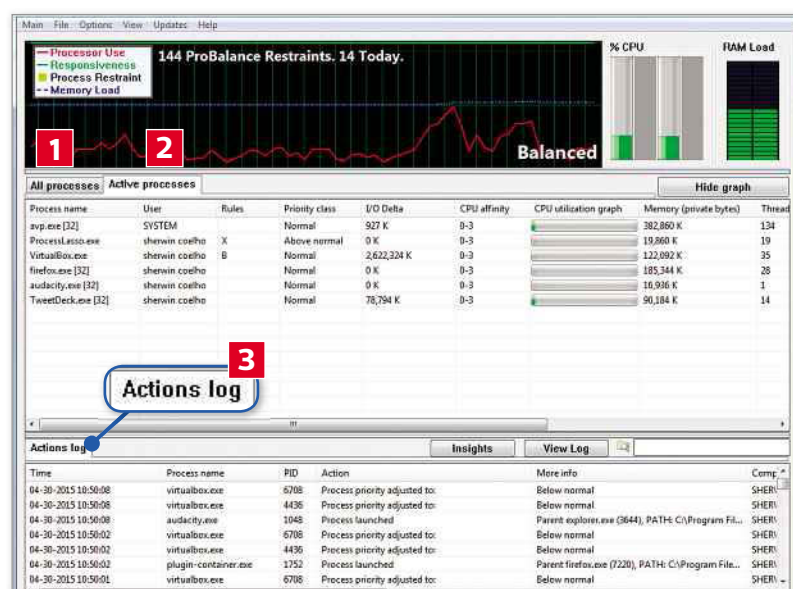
Main File Options View Updates Help

Processor Use
Responsiveness
Process Restraint
Memory Load

144 ProBalance Restraints. 14 Today.

% CPU

RAM Load

1

2

Balanced

All processes | Active processes

Hide graph

| Process name | User | Rules | Priority class | I/O Delta | CPU affinity | CPU utilization graph | Memory (private bytes) | Thread |
|---|---|---|---|---|---|---|---|---|
| avp.exe [32] | SYSTEM | | Normal | 927 K | 0-3 | | 382,860 K | 134 |
| ProcessLasso.exe | sherwin coelho | X | Above normal | 0 K | 0-3 | | 19,860 K | 19 |
| VirtualBox.exe | sherwin coelho | B | Normal | 2,622,324 K | 0-3 | | 122,092 K | 35 |
| firefox.exe [32] | sherwin coelho | | Normal | 0 K | 0-3 | | 185,344 K | 28 |
| audacity.exe [32] | sherwin coelho | | Normal | 0 K | 0-3 | | 16,936 K | 1 |
| TweetDeck.exe [32] | sherwin coelho | | Normal | 78,794 K | 0-3 | | 90,184 K | 14 |

3

Actions log

Actions log

Insights

View Log

| Time | Process name | PID | Action | More info | Comp |
|---|---|---|---|---|---|
| 04-30-2015 10:50:08 | virtualbox.exe | 6708 | Process priority adjusted to: | Below normal | SHER |
| 04-30-2015 10:50:08 | virtualbox.exe | 4436 | Process priority adjusted to: | Below normal | SHER |
| 04-30-2015 10:50:08 | audacity.exe | 1048 | Process launched | Parent explorer.exe (3644), PATH: C:\Program Fil... | SHER |
| 04-30-2015 10:50:02 | virtualbox.exe | 6708 | Process priority adjusted to: | Below normal | SHER |
| 04-30-2015 10:50:02 | virtualbox.exe | 4436 | Process priority adjusted to: | Below normal | SHER |
| 04-30-2015 10:50:02 | plugin-container.exe | 1752 | Process launched | Parent firefox.exe (7220), PATH: C:\Program File... | SHER |
| 04-30-2015 10:50:01 | virtualbox.exe | 6708 | Process priority adjusted to: | Below normal | SHER |